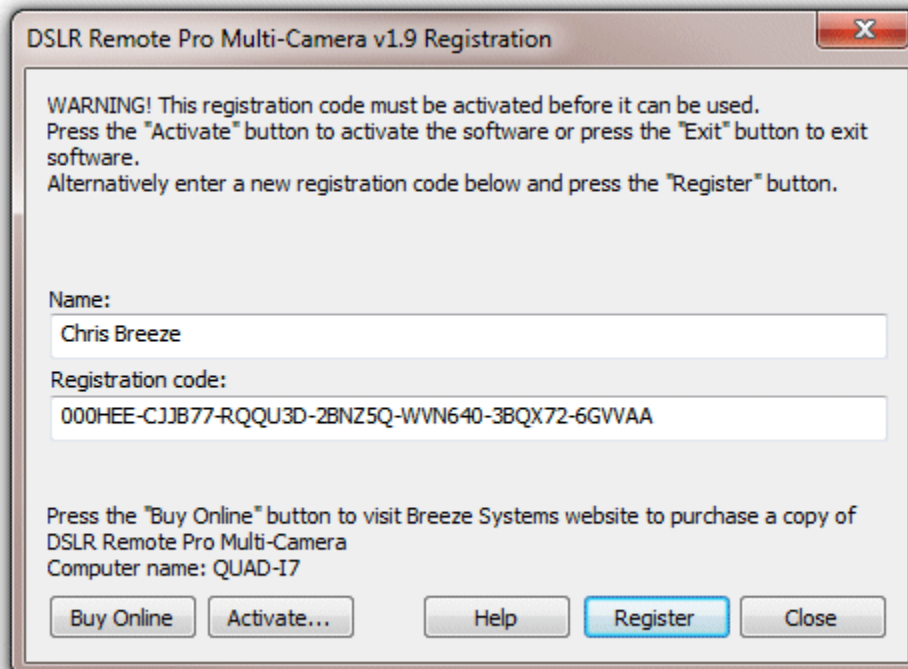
DSLR Remote Pro Multi-Camera v1.9 Registration

X

WARNING! This registration code must be activated before it can be used.
Press the "Activate" button to activate the software or press the "Exit" button to exit software.
Alternatively enter a new registration code below and press the "Register" button.

Name:

Chris Breeze

Registration code:

000HEE-CJJB77-RQQU3D-2BNZ5Q-WVN640-3BQX72-6GVVAA

Press the "Buy Online" button to visit Breeze Systems website to purchase a copy of DSLR Remote Pro Multi-Camera
Computer name: QUAD-I7

Buy Online | Activate... | Help | Register | Close